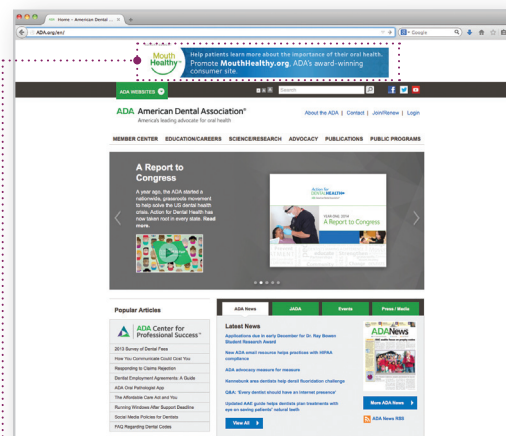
Home - American Dental ...

ADA.org/en/

Google

Mouth Healthy

Help patients learn more about the importance of their oral health. Promote MouthHealthy.org, ADA's award-winning consumer site.

ADA WEBSITES

Search

ADA American Dental Association®
America's leading advocate for oral health

About the ADA | Contact | Join/Renew | Login

MEMBER CENTER EDUCATION/CAREERS SCIENCE/RESEARCH ADVOCACY PUBLICATIONS PUBLIC PROGRAMS

A Report to Congress

A year ago, the ADA started a nationwide, grassroots movement to help solve the US dental health crisis. Action for Dental Health has now taken root in every state. Read more.

Action for DENTAL HEALTH

A Report to Congress

Popular Articles

ADA Center for Professional Success™

2013 Survey of Dental Fees
How You Communicate Could Cost You
Responding to Claims Rejection
Dentist Employment Agreements: A Guide
ADA Oral Pathologist App
The Affordable Care Act and You
Running Windows After Support Deadline
Social Media Policies for Dentists
FAQ Regarding Dental Codes

ADA News | JADA | Press / Media

Latest News

Applications due in early December for Dr. Ray Bowen Student Research Award

New ADA email resource helps practices with HIPAA compliance

ADA advocacy measure for measure

Hometown area dentists help derail fluoridation challenge

Q&A: 'Every dentist should have an internet presence'

Updated AAE guide helps dentists plan treatments with eye on saving patients' natural teeth

View All

ADA News

More ADA News

ADA News RSS